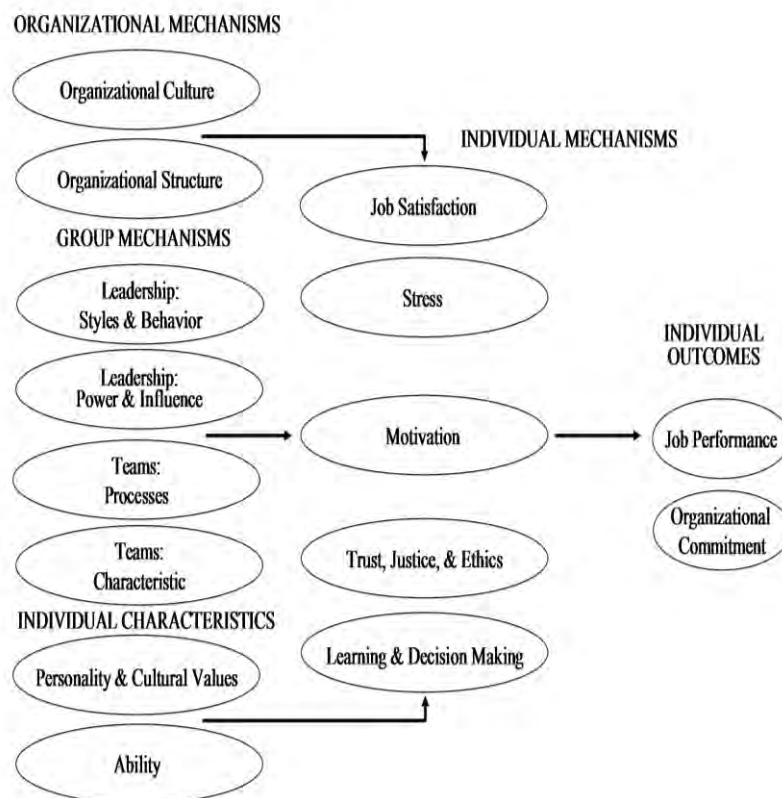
ORGANIZATIONAL MECHANISMS

Organizational Culture

Organizational Structure

GROUP MECHANISMS

Leadership: Styles & Behavior

Leadership: Power & Influence

Teams: Processes

Teams: Characteristic

INDIVIDUAL CHARACTERISTICS

Personality & Cultural Values

Ability

INDIVIDUAL MECHANISMS

Job Satisfaction

Stress

Motivation

Trust, Justice, & Ethics

Learning & Decision Making

INDIVIDUAL OUTCOMES

Job Performance

Organizational Commitment